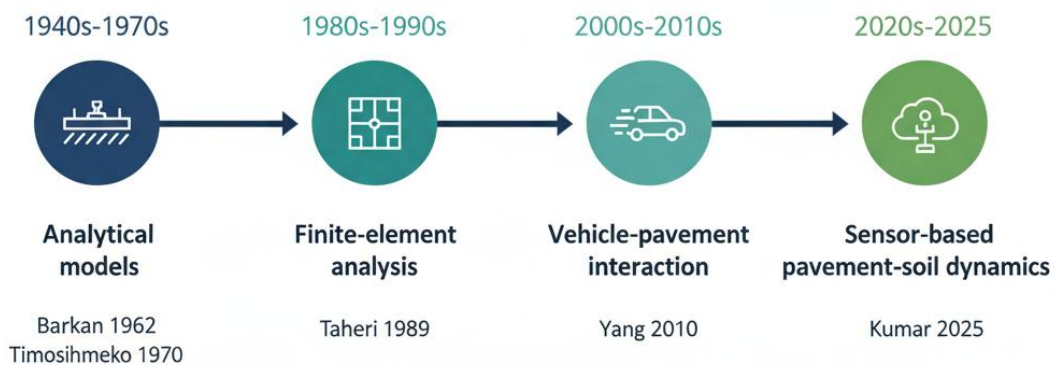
1940s-1970s

Analytical models

Barkan 1962
Timosihmeko 1970

1980s-1990s

Finite-element analysis

Taheri 1989

2000s-2010s

Vehicle-pavement interaction

Yang 2010

2020s-2025

Sensor-based pavement-soil dynamics

Kumar 2025